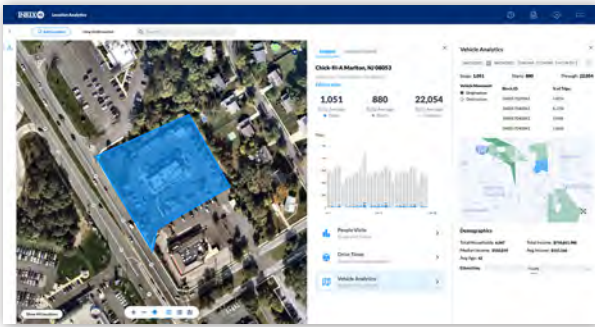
INRIX Location Analytics

Add Location

Click-It-A Marlton, NJ 08053

1,051

880

22,054

People Visits

Drive Times

Vehicle Analytics

Vehicle Analytics

Stops: 1,051

Starts: 880

Through: 22,054

Demographics

Show All Locations